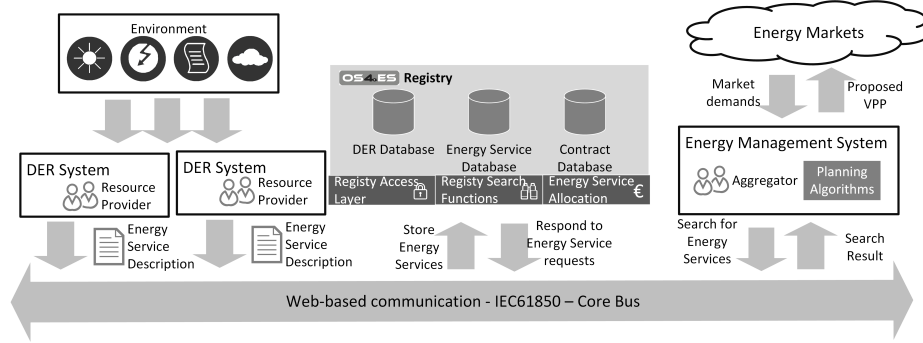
Environment

DER System
Resource Provider

DER System
Resource Provider

Energy Service Description

Energy Service Description

OS4ES Registry

DER Database

Energy Service Database

Contract Database

Registy Access Layer

Registy Search Functions

Energy Service Allocation

€

Store Energy Services

Respond to Energy Service requests

Energy Markets

Market demands

Proposed VPP

Energy Management System

Aggregator

Planning Algorithms

Search for Energy Services

Search Result

Web-based communication - IEC61850 – Core Bus